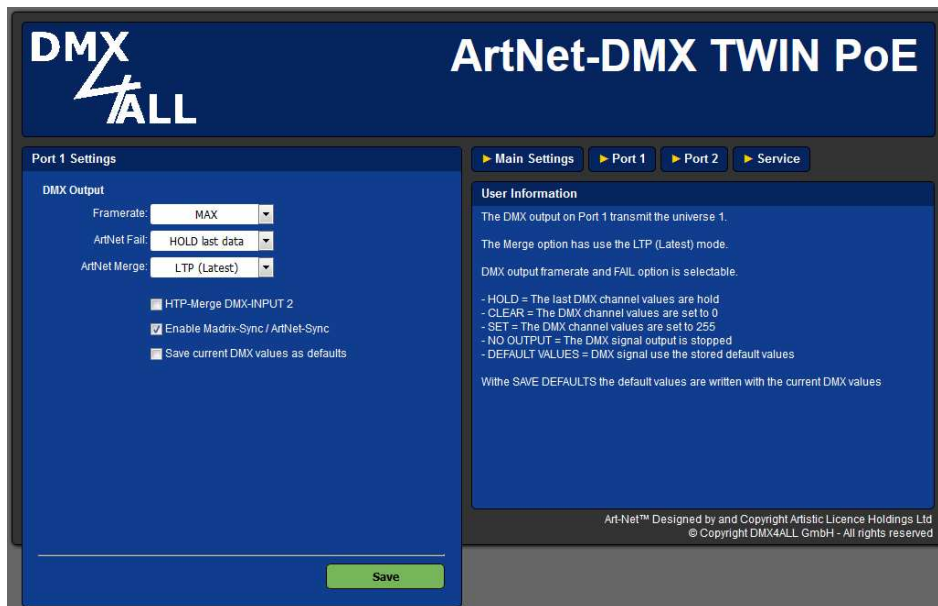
DMX 4 ALL

ArtNet-DMX TWIN PoE

Port 1 Settings

DMX Output

Framerate: MAX

ArtNet Fail: HOLD last data

ArtNet Merge: LTP (Latest)

HTP-Merge DMX-INPUT 2

Enable Madrix-Sync / ArtNet-Sync

Save current DMX values as defaults

Save

► Main Settings ► Port 1 ► Port 2 ► Service

User Information

The DMX output on Port 1 transmit the universe 1.

The Merge option has use the LTP (Latest) mode.

DMX output framerate and FAIL option is selectable.

- HOLD = The last DMX channel values are hold
- CLEAR = The DMX channel values are set to 0
- SET = The DMX channel values are set to 255
- NO OUTPUT = The DMX signal output is stopped
- DEFAULT VALUES = DMX signal use the stored default values

Withe SAVE DEFAULTS the default values are written with the current DMX values

Art-Net™ Designed by and Copyright Artistic Licence Holdings Ltd
© Copyright DMX4ALL GmbH - All rights reserved